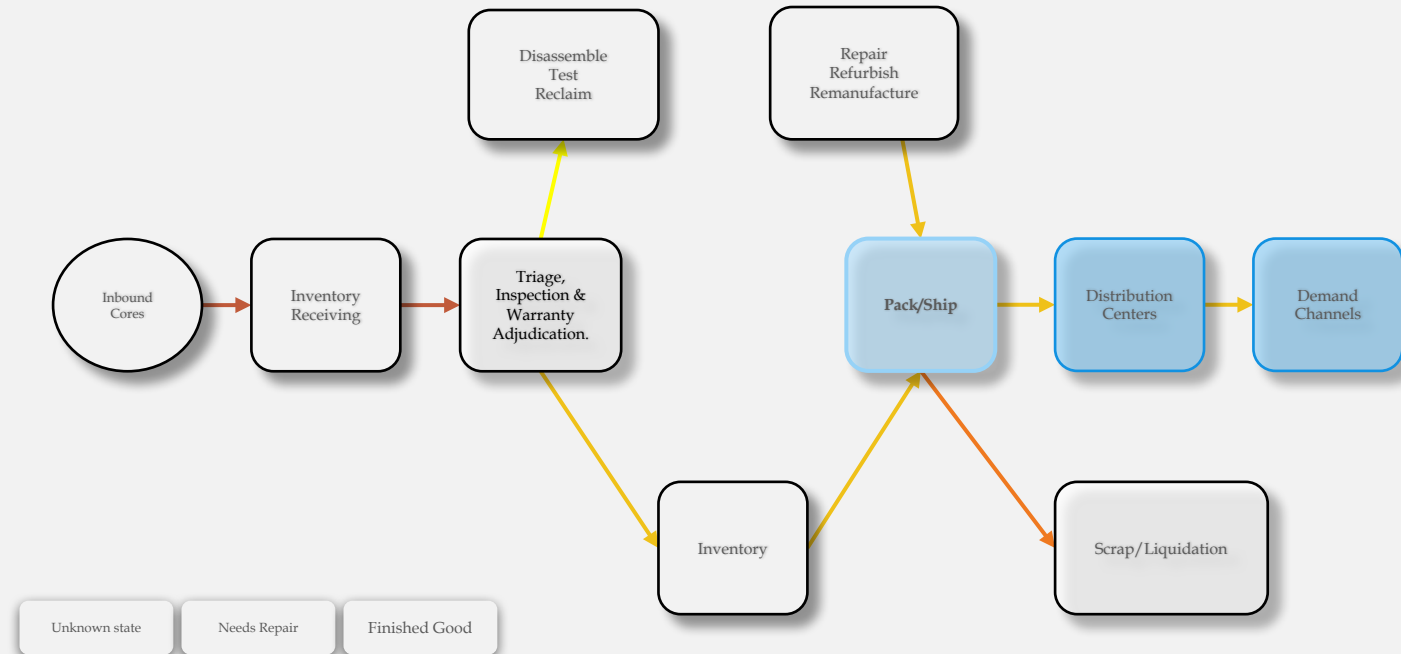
Disassemble
Test
Reclaim

Repair
Refurbish
Remanufacture

Inbound
Cores

Inventory
Receiving

Triage,
Inspection &
Warranty
Adjudication.

Pack/Ship

Distribution
Centers

Demand
Channels

Inventory

Scrap/Liquidation

Unknown state

Needs Repair

Finished Good